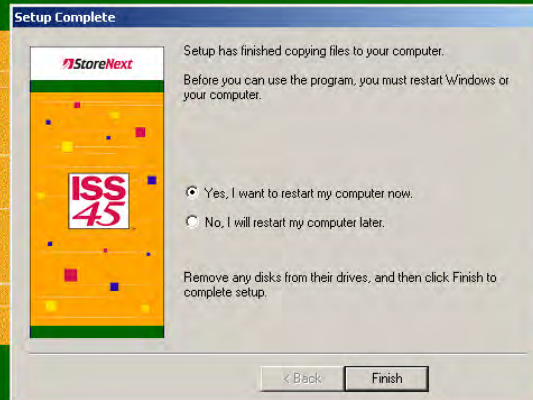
Setup Complete

StoreNext

ISS 45

Setup has finished copying files to your computer.

Before you can use the program, you must restart Windows or your computer.

Yes, I want to restart my computer now.

No, I will restart my computer later.

Remove any disks from their drives, and then click Finish to complete setup.

< Back

Finish